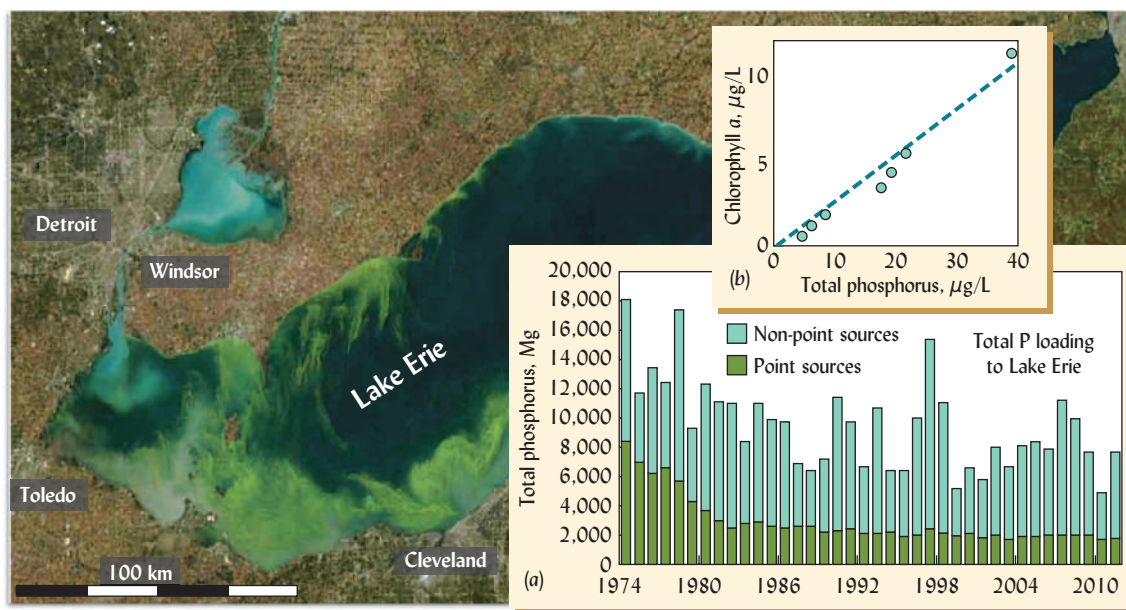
Detroit

Windsor

Lake Erie

Toledo

Cleveland

100 km

Chlorophyll $a$, $\mu$g/L

10

5

0

0 10 20 30 40

Total phosphorus, $\mu$g/L

(b)

Total phosphorus, Mg

20,000
18,000
16,000
14,000
12,000
10,000
8,000
6,000
4,000
2,000
0

Non-point sources

Point sources

Total P loading to Lake Erie

(a)

1974 1980 1986 1992 1998 2004 2010